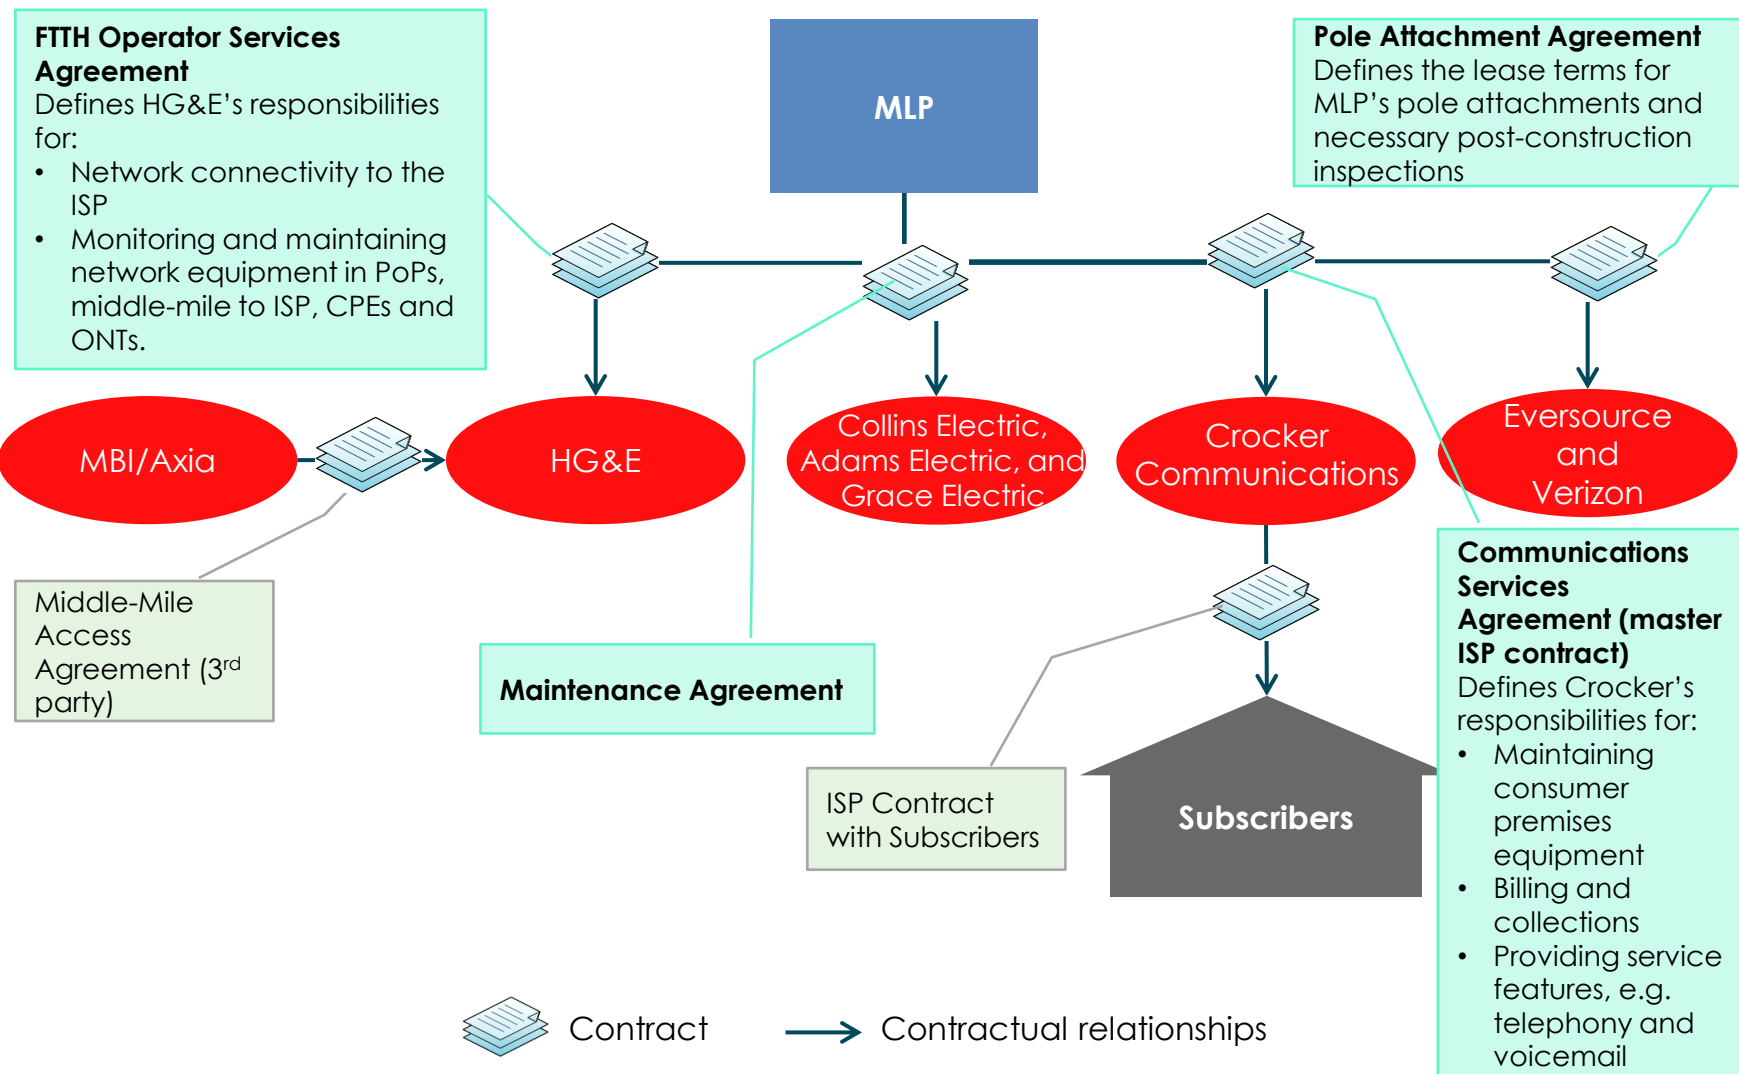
**FTTH Operator Services Agreement**
Defines HG&E's responsibilities for:
- Network connectivity to the ISP
- Monitoring and maintaining network equipment in PoPs, middle-mile to ISP, CPEs and ONTs.

MLP

**Pole Attachment Agreement**
Defines the lease terms for MLP's pole attachments and necessary post-construction inspections

MBI/Axia

HG&E

Collins Electric, Adams Electric, and Grace Electric

Crocker Communications

Eversource and Verizon

Middle-Mile Access Agreement (3$^{rd}$ party)

**Maintenance Agreement**

ISP Contract with Subscribers

**Subscribers**

**Communications Services Agreement (master ISP contract)**
Defines Crocker's responsibilities for:
- Maintaining consumer premises equipment
- Billing and collections
- Providing service features, e.g. telephony and voicemail

Contract

Contractual relationships